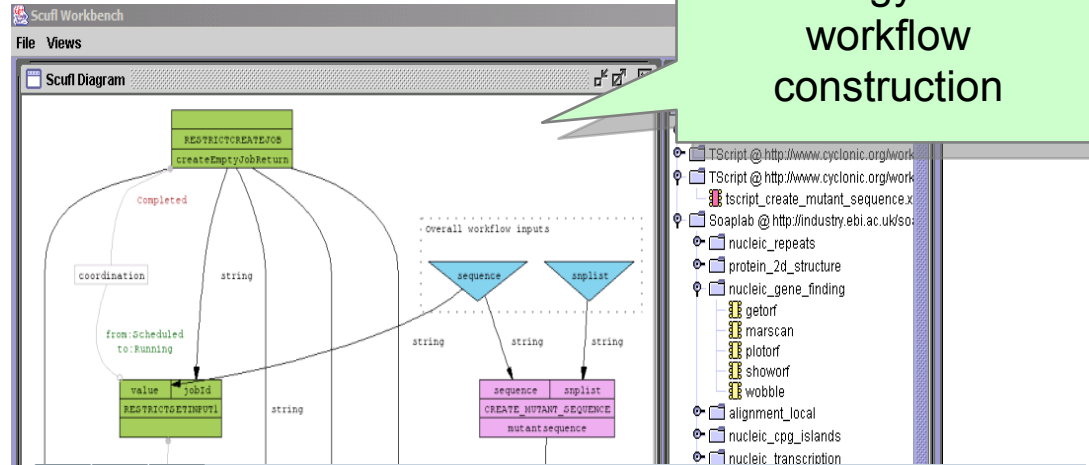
Scufl Workbench

File Views

Scufl Diagram

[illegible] workflow construction

RESTRICTCREATEJOB

createEmptyJobReturn

Completed

coordination

string

from:Scheduled to:Running

Overall workflow inputs

sequence

snplist

string

string

string

value | jobId

RESTRICTSETINPUT1

string

sequence | snplist

CREATE_MUTANT_SEQUENCE

mutantsequence

TScript @ http://www.cyclonic.org/work

TScript @ http://www.cyclonic.org/work

tscript_create_mutant_sequence.x

Soaplab @ http://industry.ebi.ac.uk/so

nucleic_repeats

protein_2d_structure

nucleic_gene_finding

getorf

marscan

plotorf

showorf

wobble

alignment_local

nucleic_cpg_islands

nucleic_transcription